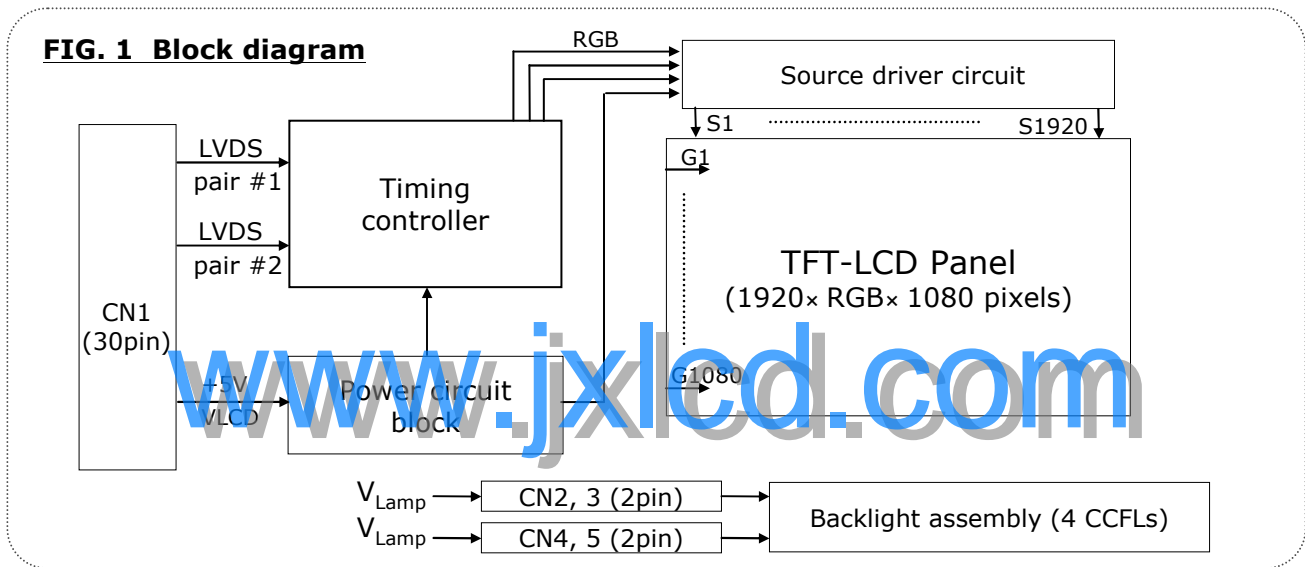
FIG. 1 Block diagram

RGB

Source driver circuit

S1

S1920

G1

CN1 (30pin)

LVDS pair #1

LVDS pair #2

Timing controller

TFT-LCD Panel (1920× RGB× 1080 pixels)

+5V VLCD

Power circuit block

G1080

www.jxlcd.com

$V_{Lamp}$

CN2, 3 (2pin)

$V_{Lamp}$

CN4, 5 (2pin)

Backlight assembly (4 CCFLs)